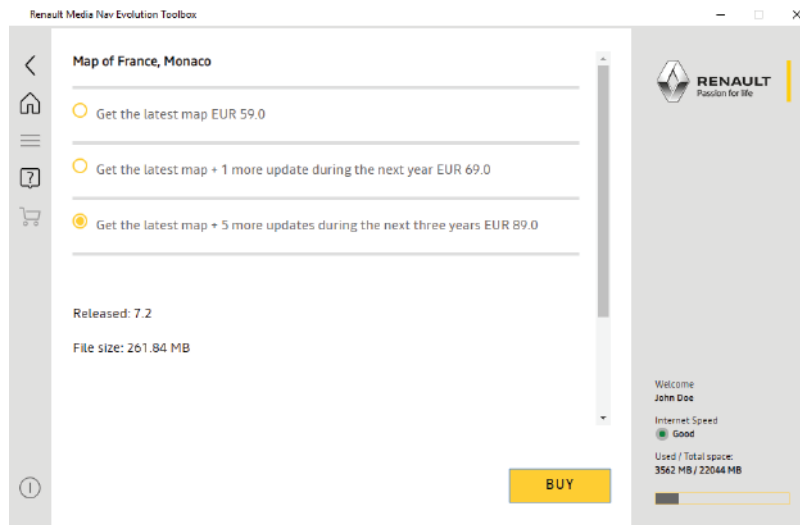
Renault Media Nav Evolution Toolbox

Map of France, Monaco

Get the latest map EUR 59.0

Get the latest map + 1 more update during the next year EUR 69.0

Get the latest map + 5 more updates during the next three years EUR 89.0

Released: 7.2

File size: 261.84 MB

BUY

RENAULT
Passion for life

Welcome
John Doe

Internet Speed
Good

Used / Total space:
3562 MB / 22044 MB